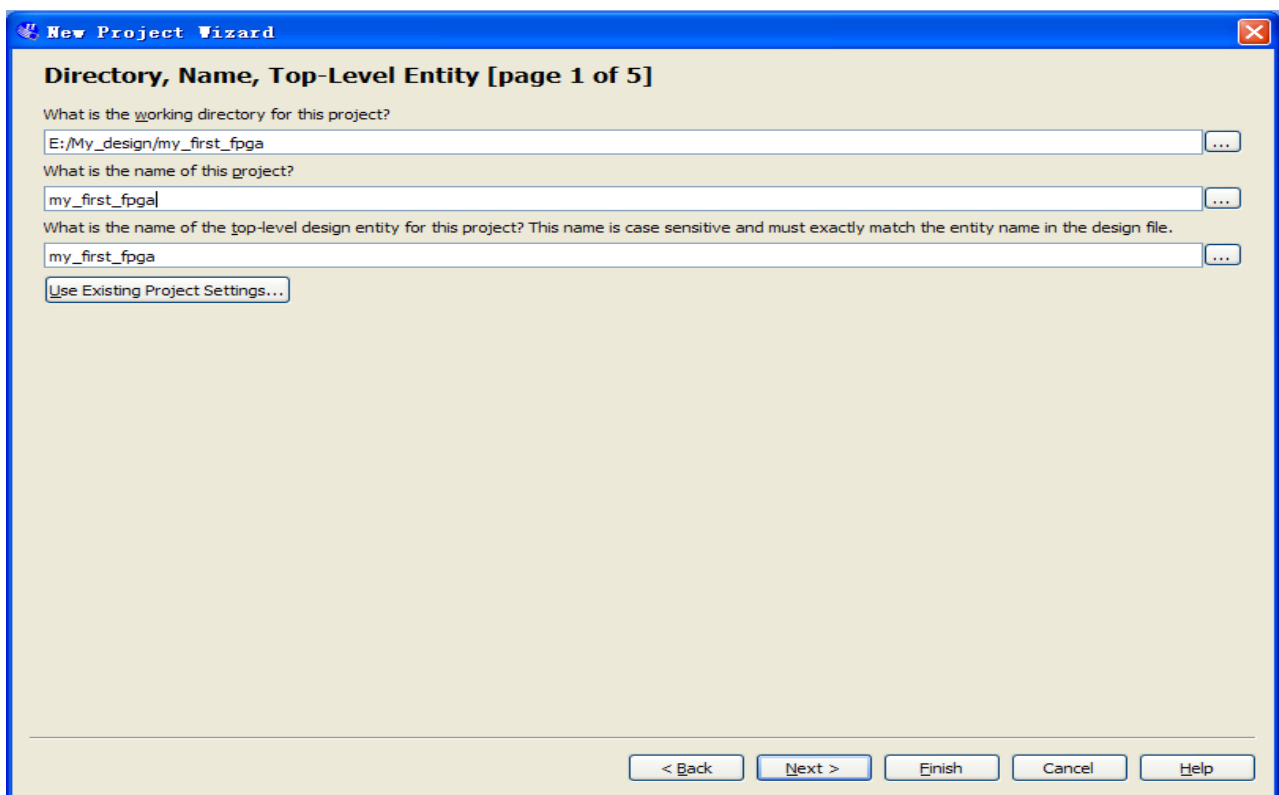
New Project Wizard

Directory, Name, Top-Level Entity [page 1 of 5]

What is the working directory for this project?

E:/My_design/my_first_fpga

...

What is the name of this project?

my_first_fpga

...

What is the name of the top-level design entity for this project? This name is case sensitive and must exactly match the entity name in the design file.

my_first_fpga

...

Use Existing Project Settings...

< Back

Next >

Finish

Cancel

Help